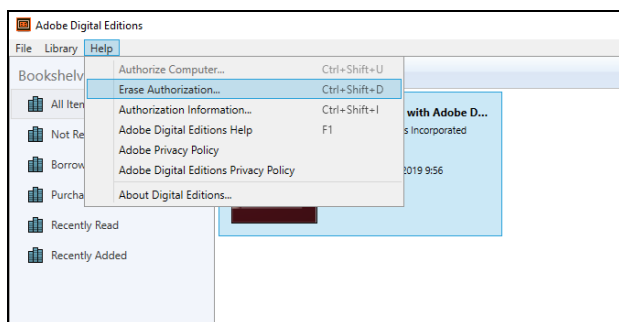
Adobe Digital Editions

File Library Help

Bookshelv

All Iten

Not Re

Borrow

Purcha

Recently Read

Recently Added

Authorize Computer... Ctrl+Shift+U
Erase Authorization... Ctrl+Shift+D
Authorization Information... Ctrl+Shift+I
Adobe Digital Editions Help F1
Adobe Privacy Policy
Adobe Digital Editions Privacy Policy
About Digital Editions...

with Adobe D...
s Incorporated

2019 9:56